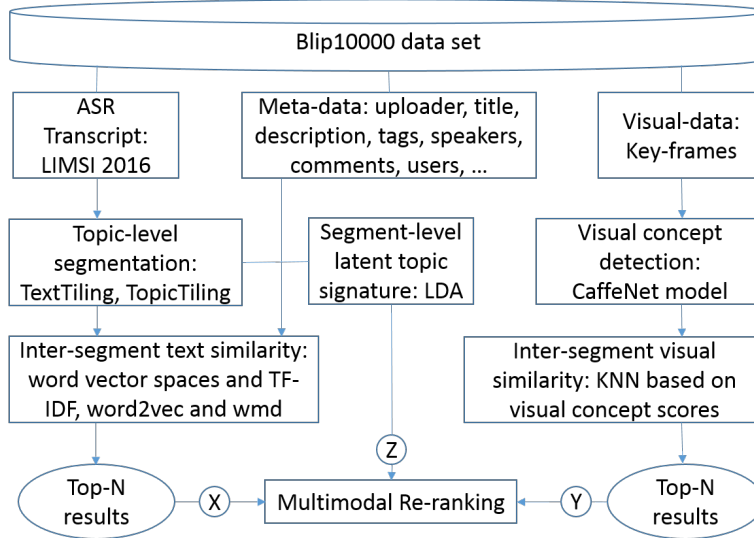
Blip10000 data set

ASR Transcript: LIMSI 2016

Meta-data: uploader, title, description, tags, speakers, comments, users, …

Visual-data: Key-frames

Topic-level segmentation: TextTiling, TopicTiling

Segment-level latent topic signature: LDA

Visual concept detection: CaffeNet model

Inter-segment text similarity: word vector spaces and TF-IDF, word2vec and wmd

Inter-segment visual similarity: KNN based on visual concept scores

Z

Top-N results

X

Multimodal Re-ranking

Y

Top-N results